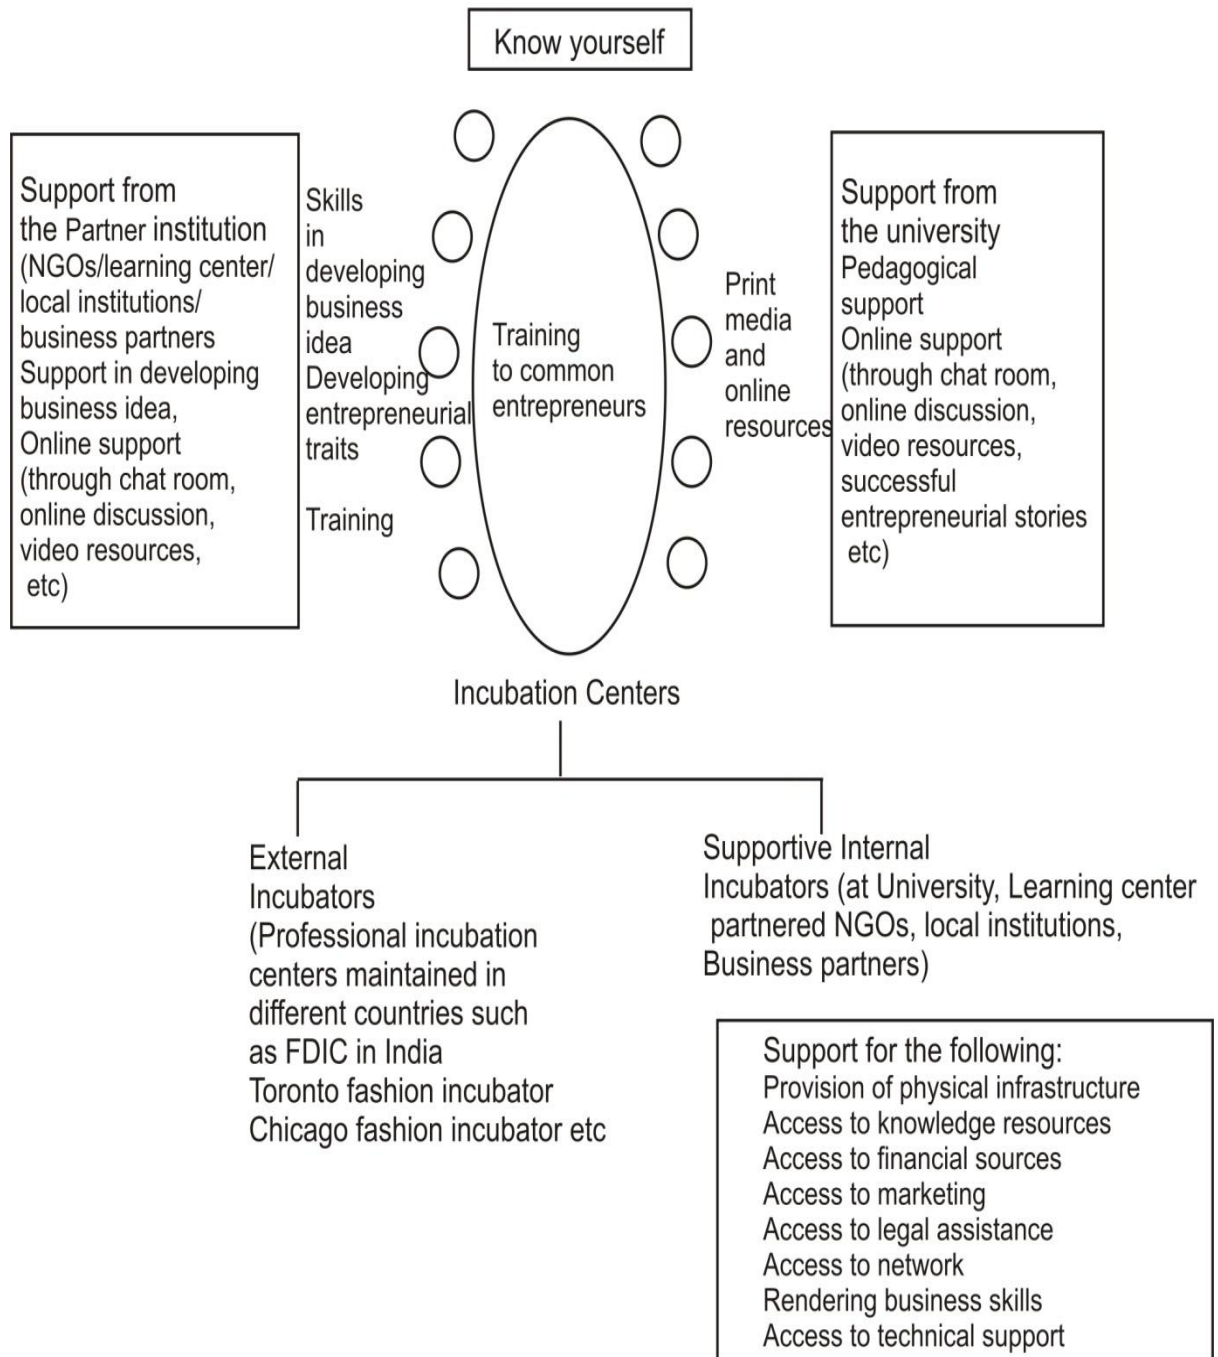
Know yourself

Support from the Partner institution (NGOs/learning center/ local institutions/ business partners Support in developing business idea, Online support (through chat room, online discussion, video resources, etc)

Skills in developing business idea Developing entrepreneurial traits

Training

Training to common entrepreneurs

Print media and online resources

Support from the university Pedagogical support Online support (through chat room, online discussion, video resources, successful entrepreneurial stories etc)

Incubation Centers

External Incubators (Professional incubation centers maintained in different countries such as FDIC in India Toronto fashion incubator Chicago fashion incubator etc

Supportive Internal Incubators (at University, Learning center partnered NGOs, local institutions, Business partners)

Support for the following:
Provision of physical infrastructure
Access to knowledge resources
Access to financial sources
Access to marketing
Access to legal assistance
Access to network
Rendering business skills
Access to technical support